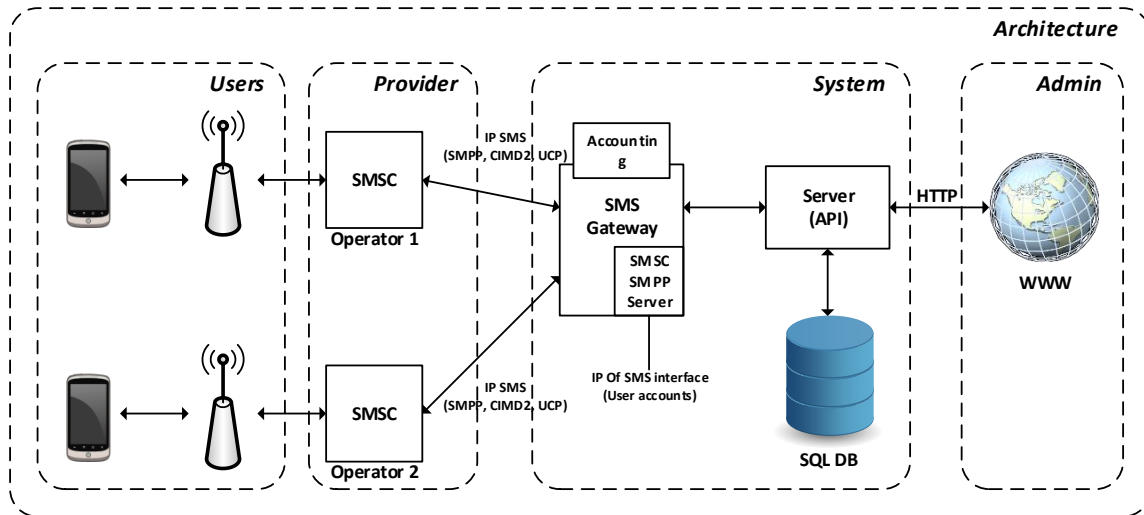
Architecture

Users

Provider

SMSC

Operator 1

SMSC

Operator 2

IP SMS
(SMPP, CIMD2, UCP)

IP SMS
(SMPP, CIMD2, UCP)

System

Accountin
g

SMS
Gateway

SMSC
SMPP
Server

IP Of SMS interface
(User accounts)

Server
(API)

SQL DB

HTTP

Admin

WWW